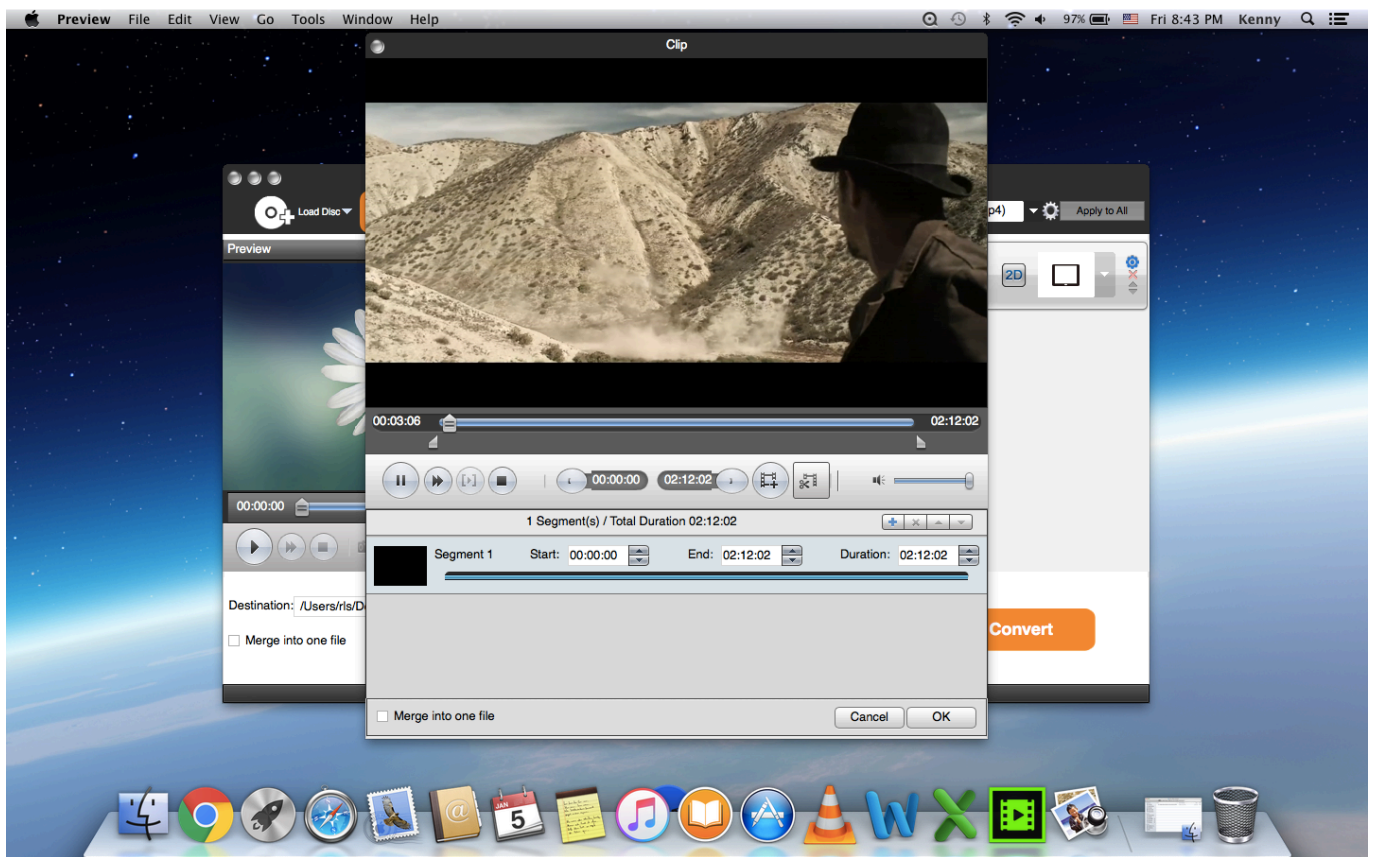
Preview File Edit View Go Tools Window Help
97% Fri 8:43 PM Kenny

Clip

Load Disc

Preview

p4)

Apply to All

2D

00:03:06

02:12:02

00:00:00

02:12:02

00:00:00

1 Segment(s) / Total Duration 02:12:02

Segment 1 Start: 00:00:00 End: 02:12:02 Duration: 02:12:02

Destination: /Users/rls/De

Merge into one file

Convert

Merge into one file

Cancel OK

JAN
5